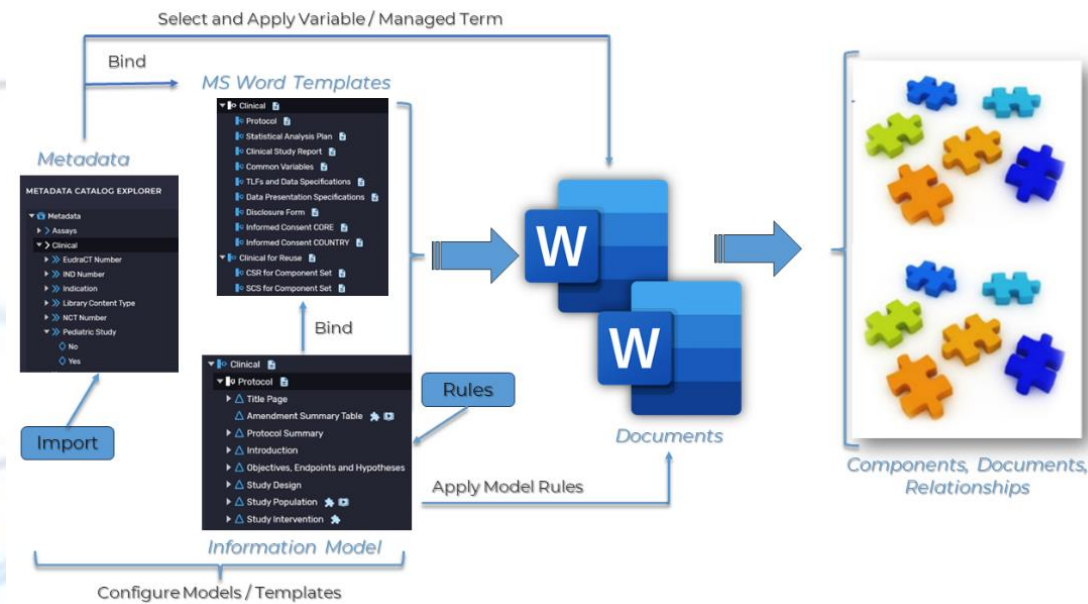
Select and Apply Variable / Managed Term

Bind

MS Word Templates

Metadata

METADATA CATALOG EXPLORER

Metadata
Assays
Clinical
EudraCT Number
IND Number
Indication
Library Content Type
NCT Number
Pediatric Study
No
Yes

Clinical
Protocol
Statistical Analysis Plan
Clinical Study Report
Common Variables
TLFs and Data Specifications
Data Presentation Specifications
Disclosure Form
Informed Consent CORE
Informed Consent COUNTRY
Clinical for Reuse
CSR for Component Set
SCS for Component Set

Bind

Import

Rules

Clinical
Protocol
Title Page
Amendment Summary Table
Protocol Summary
Introduction
Objectives, Endpoints and Hypotheses
Study Design
Study Population
Study Intervention

Information Model

Apply Model Rules

Documents

Components, Documents, Relationships

Configure Models / Templates